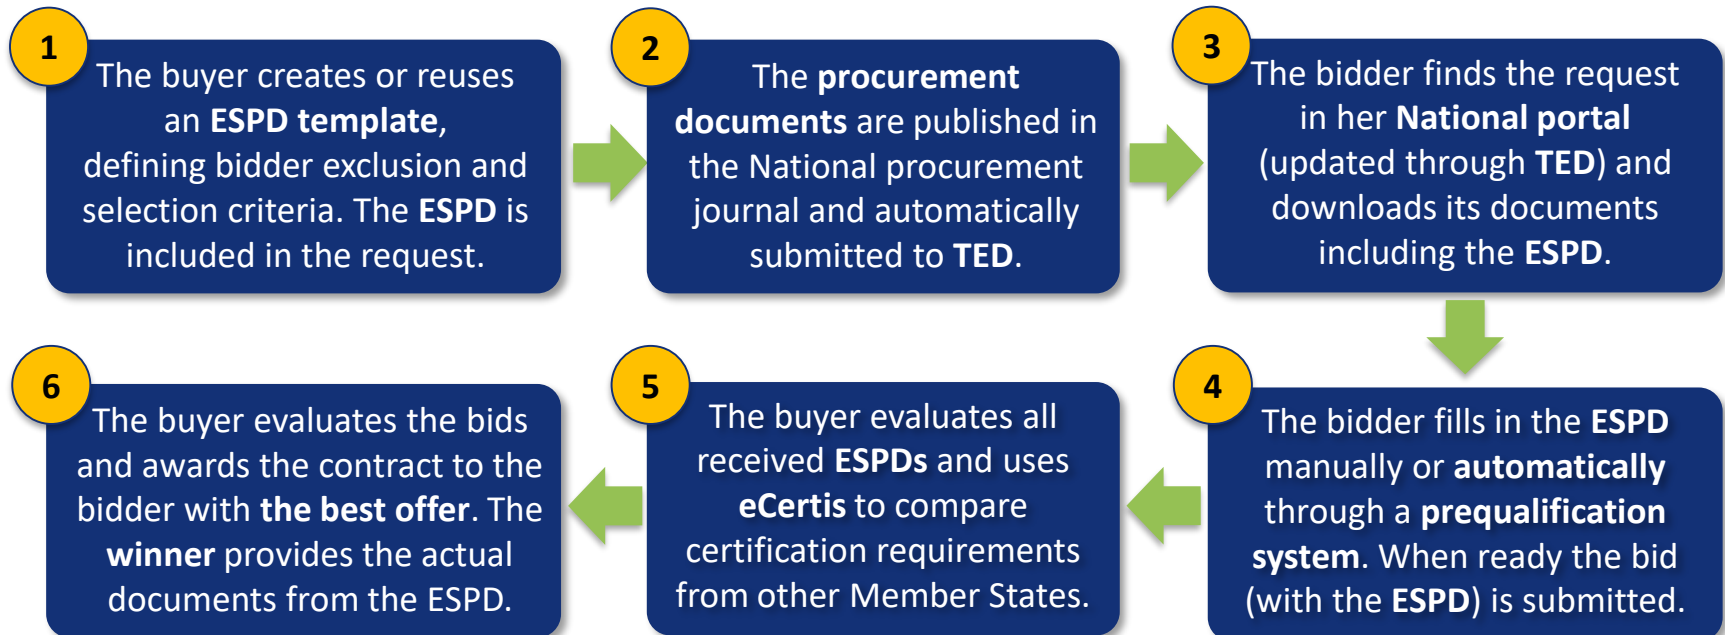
1
The buyer creates or reuses an ESPD template, defining bidder exclusion and selection criteria. The ESPD is included in the request.

2
The procurement documents are published in the National procurement journal and automatically submitted to TED.

3
The bidder finds the request in her National portal (updated through TED) and downloads its documents including the ESPD.

4
The bidder fills in the ESPD manually or automatically through a prequalification system. When ready the bid (with the ESPD) is submitted.

5
The buyer evaluates all received ESPDs and uses eCertis to compare certification requirements from other Member States.

6
The buyer evaluates the bids and awards the contract to the bidder with the best offer. The winner provides the actual documents from the ESPD.